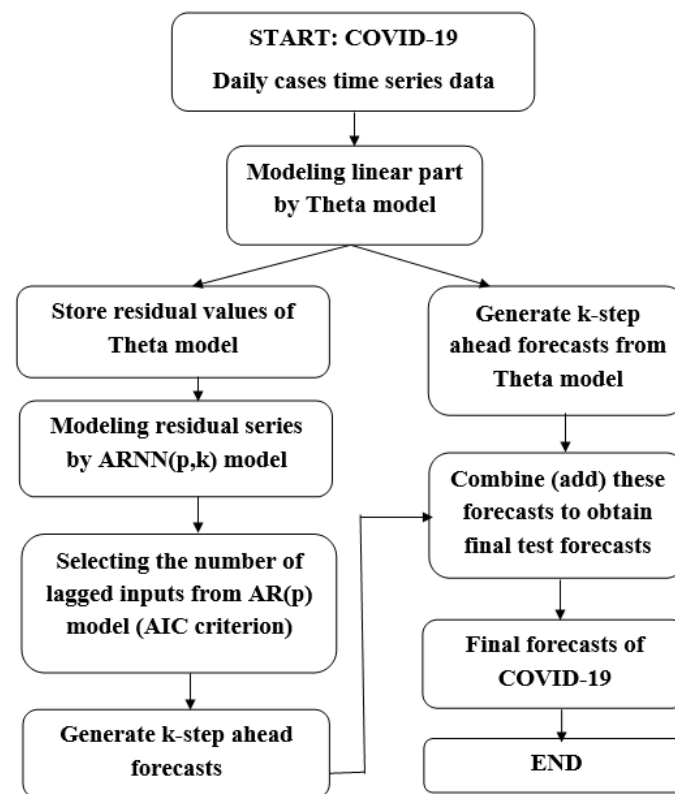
START: COVID-19
Daily cases time series data

Modeling linear part by Theta model

Store residual values of Theta model

Modeling residual series by ARNN(p,k) model

Selecting the number of lagged inputs from AR(p) model (AIC criterion)

Generate k-step ahead forecasts

Generate k-step ahead forecasts from Theta model

Combine (add) these forecasts to obtain final test forecasts

Final forecasts of COVID-19

END